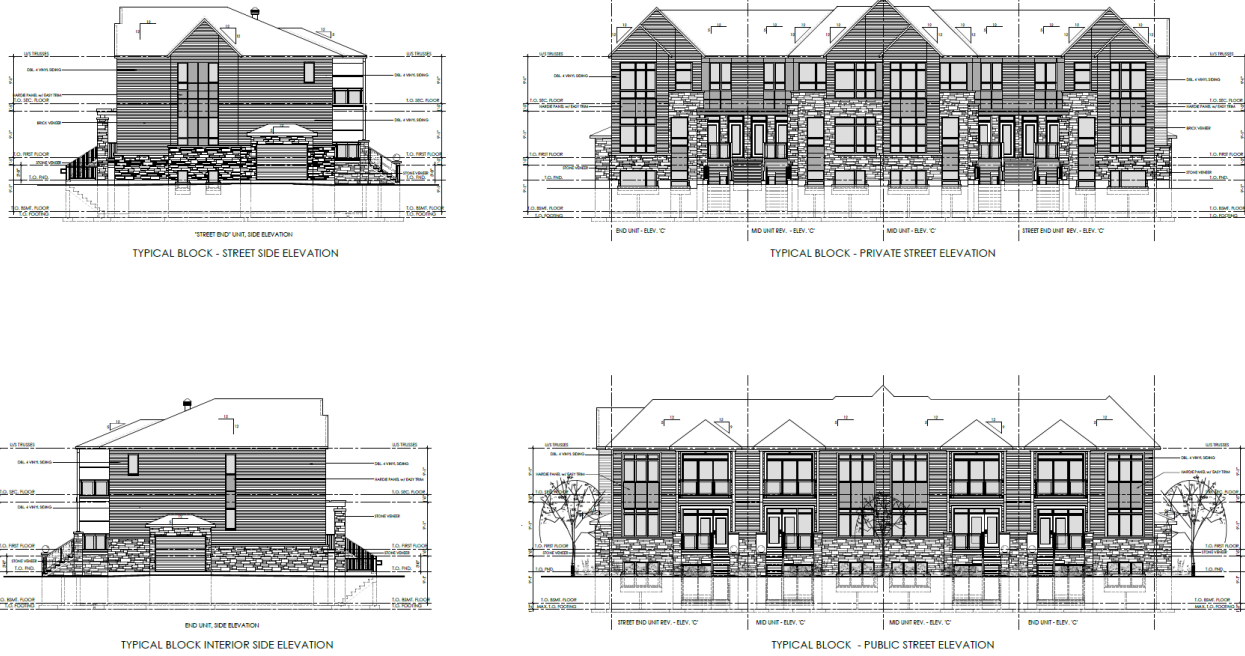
U/S TRUSSES
DBL. 4 VINYL SIDING
HARDIE PANEL w/ EASY TRIM
T.O. SEC. FLOOR
BRICK VENEER
T.O. FIRST FLOOR
STONE VENEER
T.O. FND.
T.O. BSMT. FLOOR
T.O. FOOTING
U/S TRUSSES
DBL. 4 VINYL SIDING
T.O. SEC. FLOOR
DBL. 4 VINYL SIDING
T.O. FIRST FLOOR
STONE VENEER
T.O. FND.

"STREET END" UNIT, SIDE ELEVATION

TYPICAL BLOCK - STREET SIDE ELEVATION

U/S TRUSSES
DBL. 4 VINYL SIDING
T.O. SEC. FLOOR
T.O. FIRST FLOOR
STONE VENEER
T.O. FND.
T.O. BSMT. FLOOR
T.O. FOOTING
U/S TRUSSES
DBL. 4 VINYL SIDING
HARDIE PANEL w/ EASY TRIM
T.O. SEC. FLOOR
BRICK VENEER
T.O. FIRST FLOOR
STONE VENEER
T.O. FND.
T.O. BSMT. FLOOR
T.O. FOOTING

END UNIT - ELEV. 'C'
MID UNIT REV. - ELEV. 'C'
MID UNIT - ELEV. 'C'
STREET END UNIT REV. - ELEV. 'C'

TYPICAL BLOCK - PRIVATE STREET ELEVATION

U/S TRUSSES
DBL. 4 VINYL SIDING
T.O. SEC. FLOOR
DBL. 4 VINYL SIDING
T.O. FIRST FLOOR
STONE VENEER
T.O. FND.
T.O. BSMT. FLOOR
T.O. FOOTING
U/S TRUSSES
DBL. 4 VINYL SIDING
HARDIE PANEL w/ EASY TRIM
T.O. SEC. FLOOR
STONE VENEER
T.O. FIRST FLOOR
T.O. FND.
T.O. BSMT. FLOOR
T.O. FOOTING

END UNIT, SIDE ELEVATION

TYPICAL BLOCK INTERIOR SIDE ELEVATION

U/S TRUSSES
HARDIE PANEL w/ EASY TRIM
T.O. SEC. FLOOR
T.O. FIRST FLOOR
STONE VENEER
T.O. FND.
T.O. BSMT. FLOOR
MAX. T.O. FOOTING
U/S TRUSSES
HARDIE PANEL w/ EASY TRIM
T.O. SEC. FLOOR
T.O. FIRST FLOOR
STONE VENEER
T.O. FND.
T.O. BSMT. FLOOR
MAX. T.O. FOOTING

STREET END UNIT REV. - ELEV. 'C'
MID UNIT REV. - ELEV. 'C'
MID UNIT - ELEV. 'C'
END UNIT - ELEV. 'C'

TYPICAL BLOCK - PUBLIC STREET ELEVATION